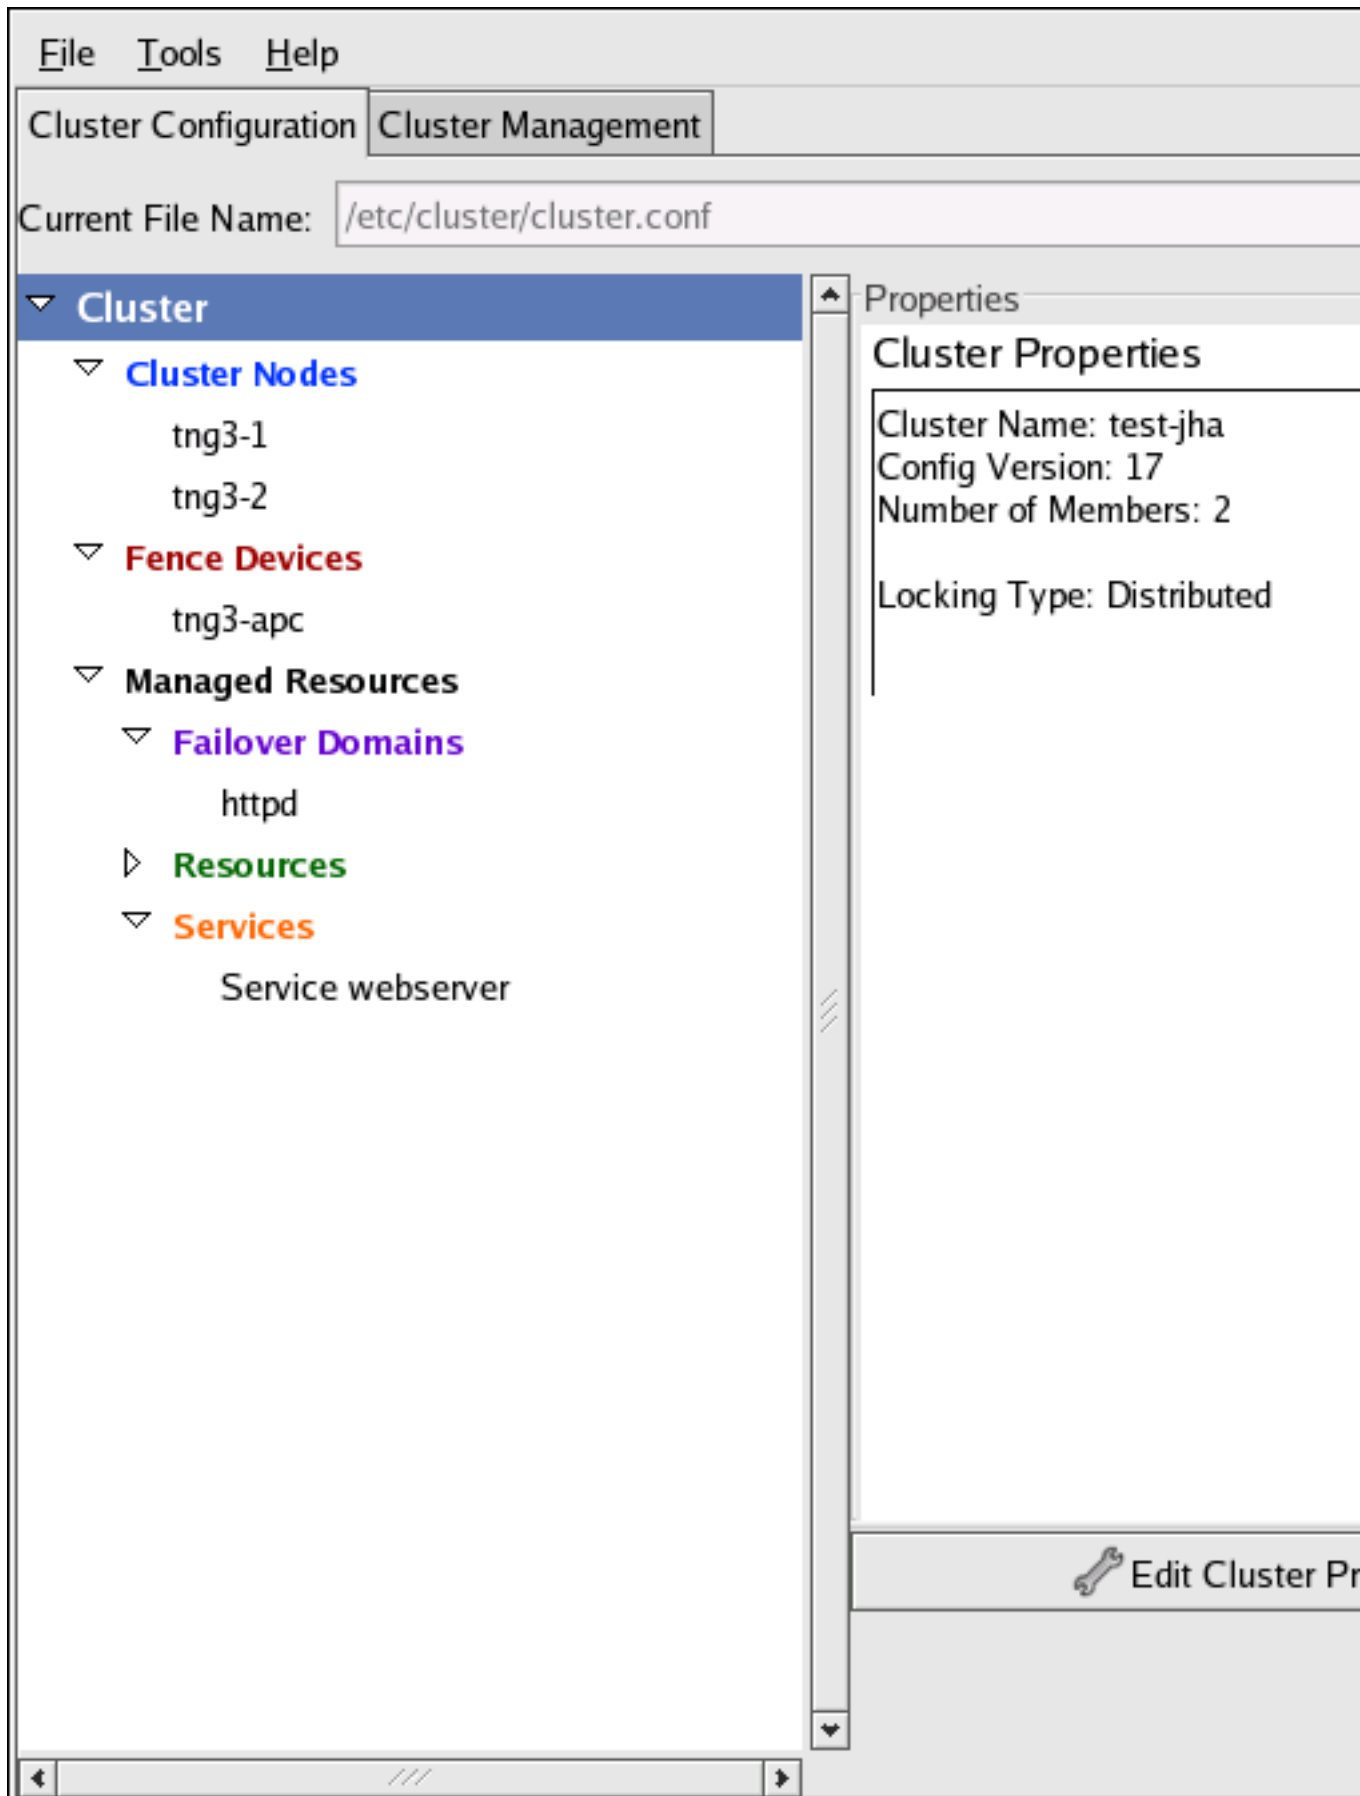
File Tools Help

Cluster Configuration | Cluster Management

Current File Name: /etc/cluster/cluster.conf

Cluster
Cluster Nodes
tng3-1
tng3-2
Fence Devices
tng3-apc
Managed Resources
Failover Domains
httpd
Resources
Services
Service webserver

Properties
Cluster Properties

Cluster Name: test-jha
Config Version: 17
Number of Members: 2

Locking Type: Distributed

Edit Cluster Pr